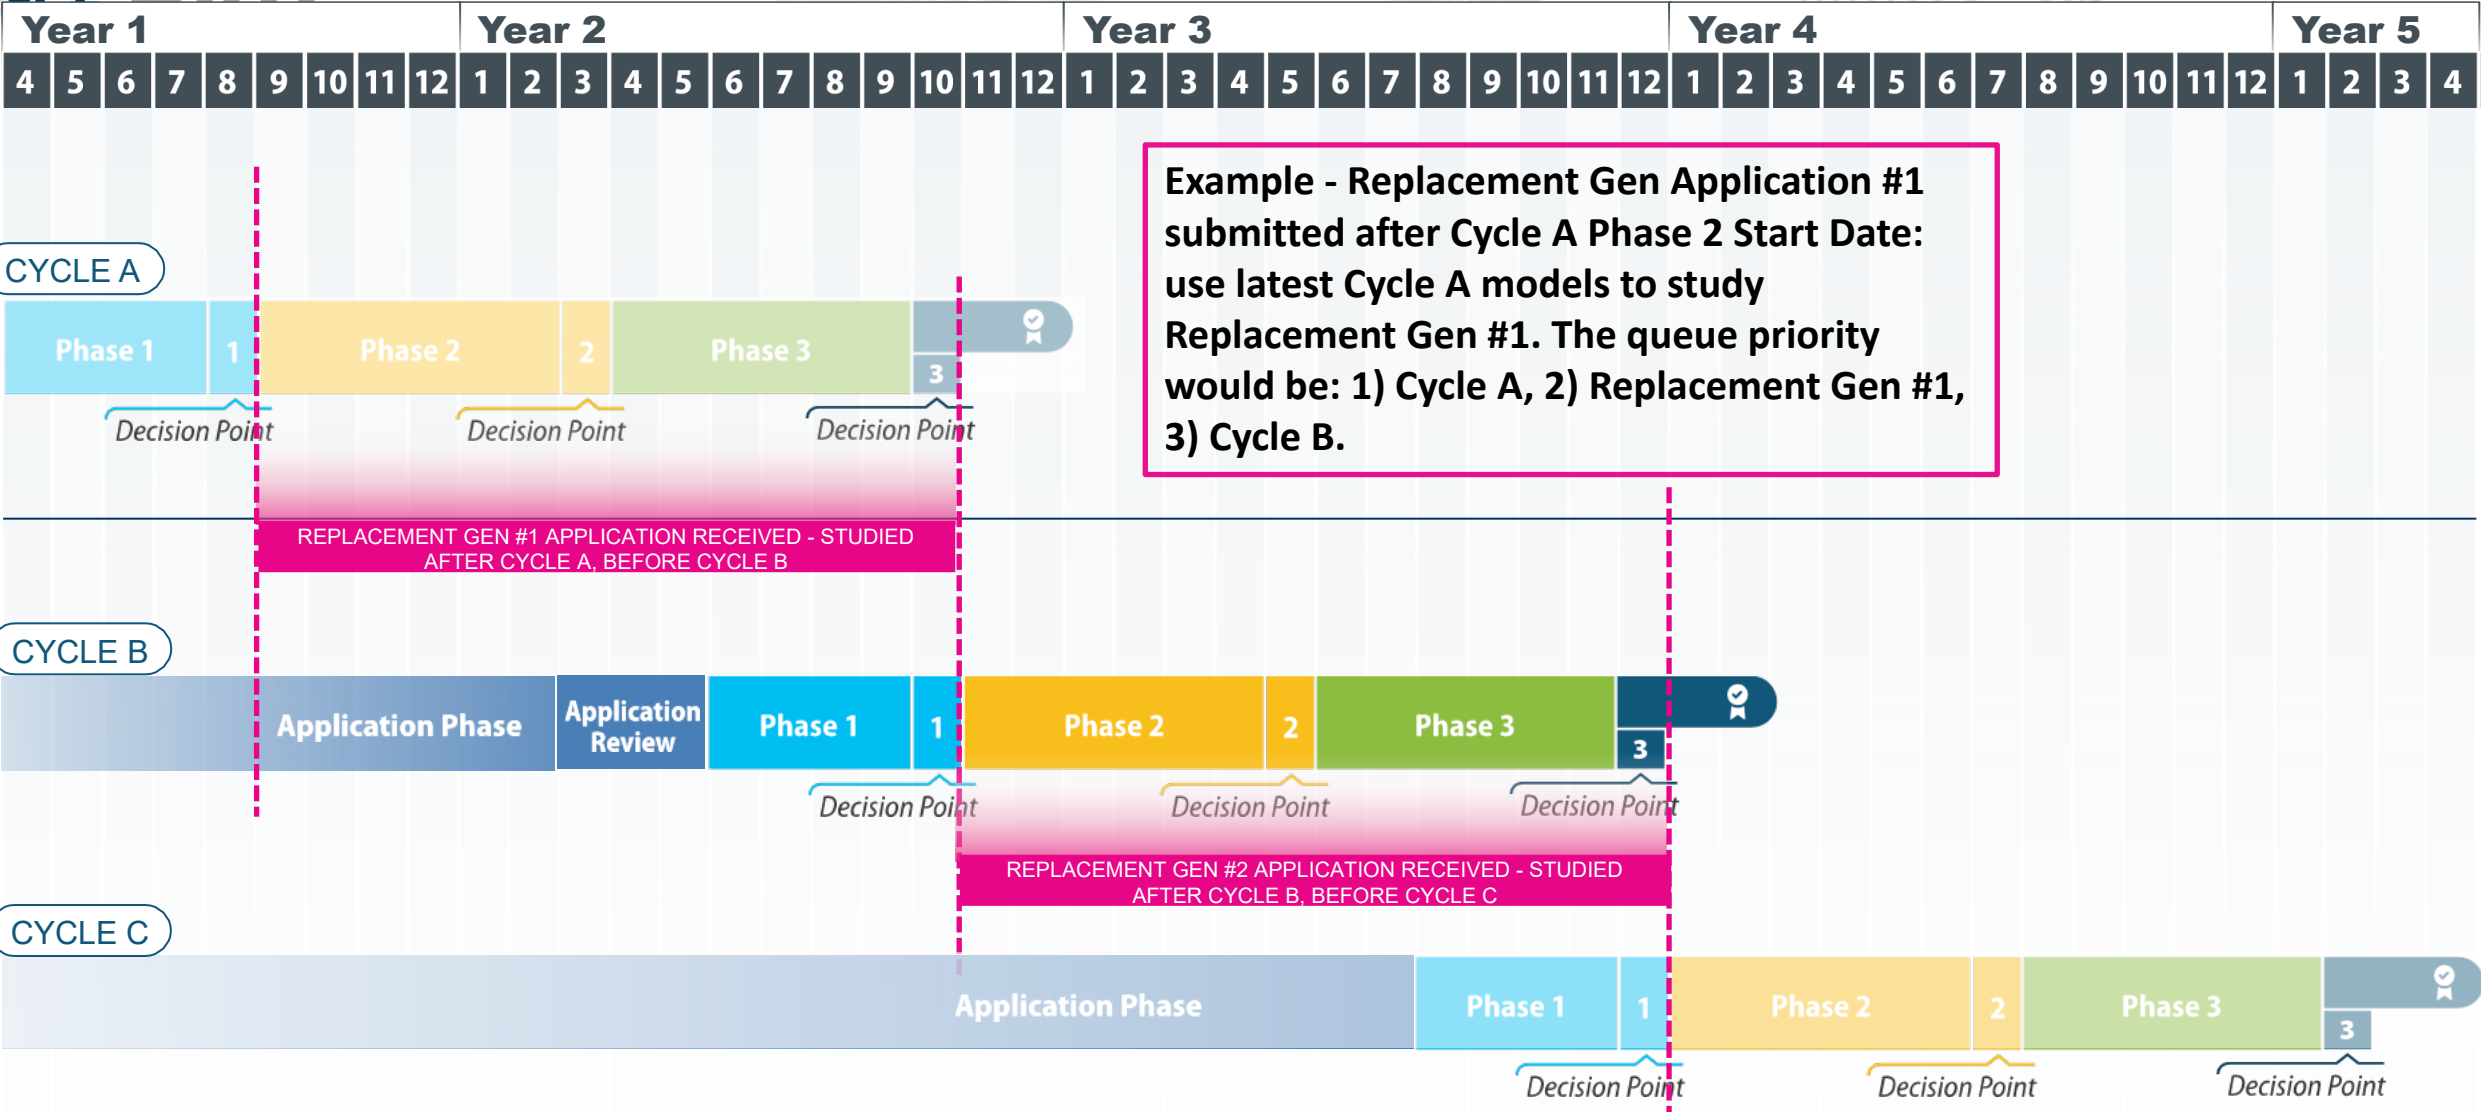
Year 1 | Year 2 | Year 3 | Year 4 | Year 5

4 5 6 7 8 9 10 11 12 1 2 3 4 5 6 7 8 9 10 11 12 1 2 3 4 5 6 7 8 9 10 11 12 1 2 3 4 5 6 7 8 9 10 11 12 1 2 3 4

Example - Replacement Gen Application #1 submitted after Cycle A Phase 2 Start Date: use latest Cycle A models to study Replacement Gen #1. The queue priority would be: 1) Cycle A, 2) Replacement Gen #1, 3) Cycle B.

CYCLE A

Phase 1 | 1 | Phase 2 | 2 | Phase 3 | 3

Decision Point
Decision Point
Decision Point

REPLACEMENT GEN #1 APPLICATION RECEIVED - STUDIED AFTER CYCLE A, BEFORE CYCLE B

CYCLE B

Application Phase | Application Review | Phase 1 | 1 | Phase 2 | 2 | Phase 3 | 3

Decision Point
Decision Point
Decision Point

REPLACEMENT GEN #2 APPLICATION RECEIVED - STUDIED AFTER CYCLE B, BEFORE CYCLE C

CYCLE C

Application Phase | Phase 1 | 1 | Phase 2 | 2 | Phase 3 | 3

Decision Point
Decision Point
Decision Point